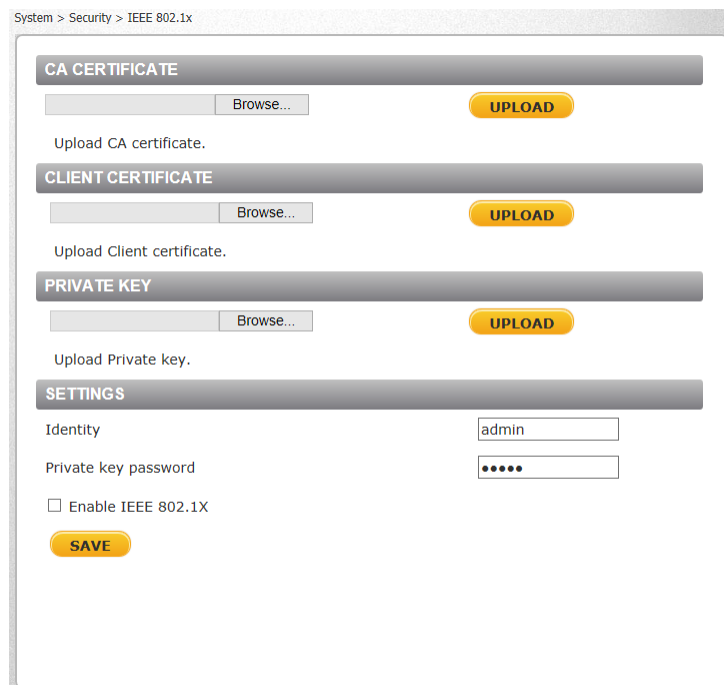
System > Security > IEEE 802.1x

CA CERTIFICATE

Browse...

UPLOAD

Upload CA certificate.

CLIENT CERTIFICATE

Browse...

UPLOAD

Upload Client certificate.

PRIVATE KEY

Browse...

UPLOAD

Upload Private key.

SETTINGS

Identity admin

Private key password ●●●●●

Enable IEEE 802.1X

SAVE